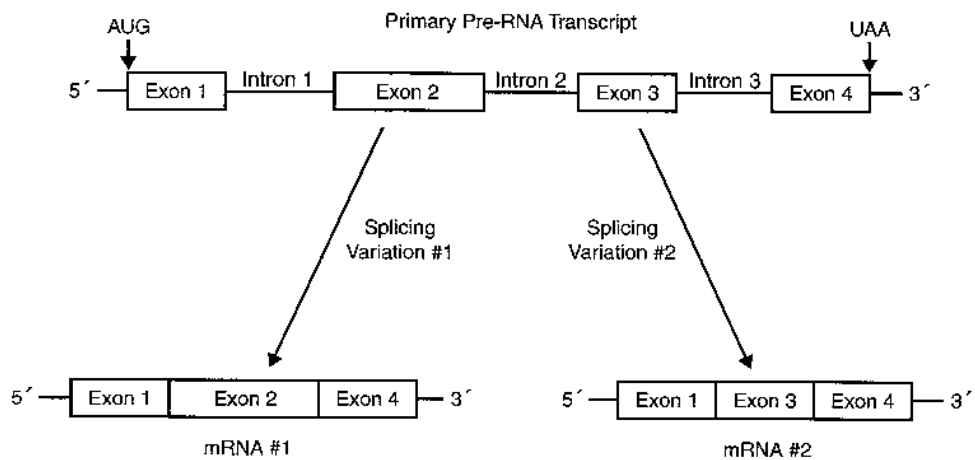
Primary Pre-RNA Transcript

AUG

UAA

5´ Exon 1 Intron 1 Exon 2 Intron 2 Exon 3 Intron 3 Exon 4 3´

Splicing Variation #1

Splicing Variation #2

5´ Exon 1 Exon 2 Exon 4 3´

mRNA #1

5´ Exon 1 Exon 3 Exon 4 3´

mRNA #2